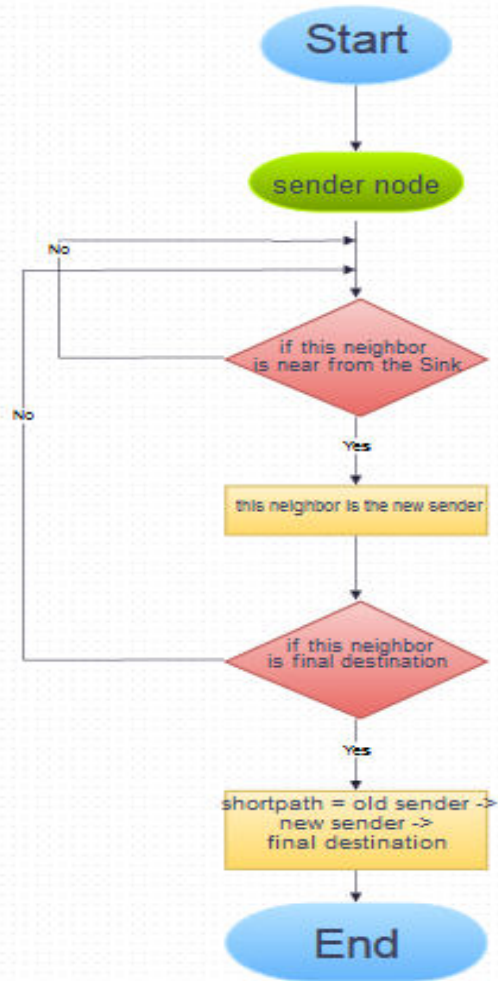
Start

sender node

No

if this neighbor is near from the Sink

No

Yes

this neighbor is the new sender

if this neighbor is final destination

Yes

shortpath = old sender -> new sender -> final destination

End